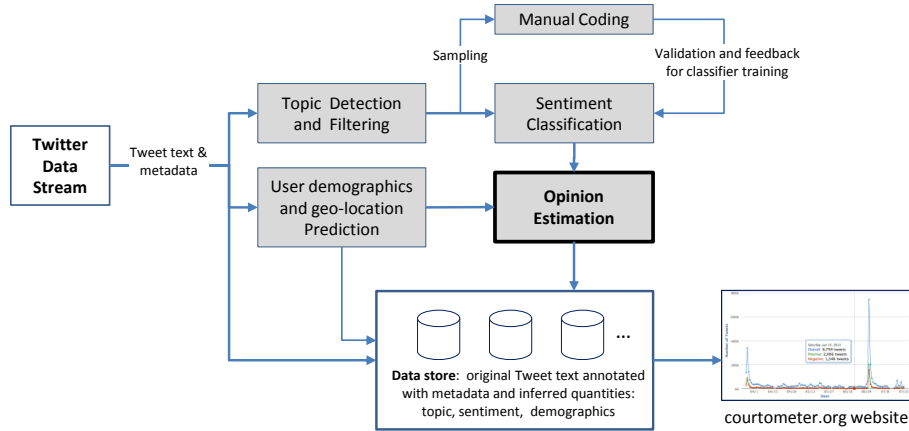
Manual Coding

Sampling

Validation and feedback for classifier training

Twitter Data Stream

Tweet text & metadata

Topic Detection and Filtering

Sentiment Classification

User demographics and geo-location Prediction

Opinion Estimation

...

Data store: original Tweet text annotated with metadata and inferred quantities: topic, sentiment, demographics

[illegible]

courtometer.org website